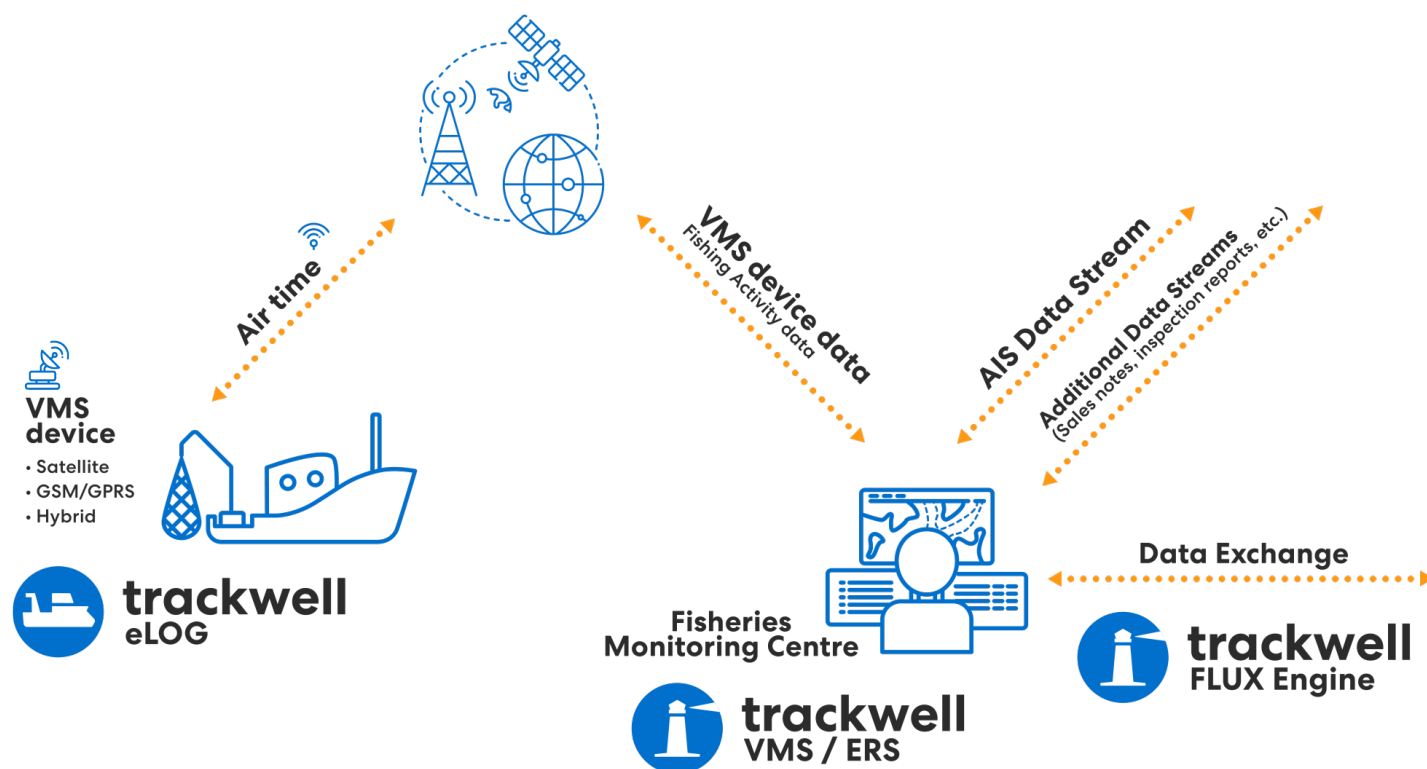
Air time

VMS device data
Fishing Activity data

AIS Data Stream

Additional Data Streams
(Sales notes, inspection reports, etc.)

VMS device
• Satellite
• GSM/GPRS
• Hybrid

trackwell
eLOG

Data Exchange

Fisheries Monitoring Centre

trackwell
FLUX Engine

trackwell
VMS / ERS